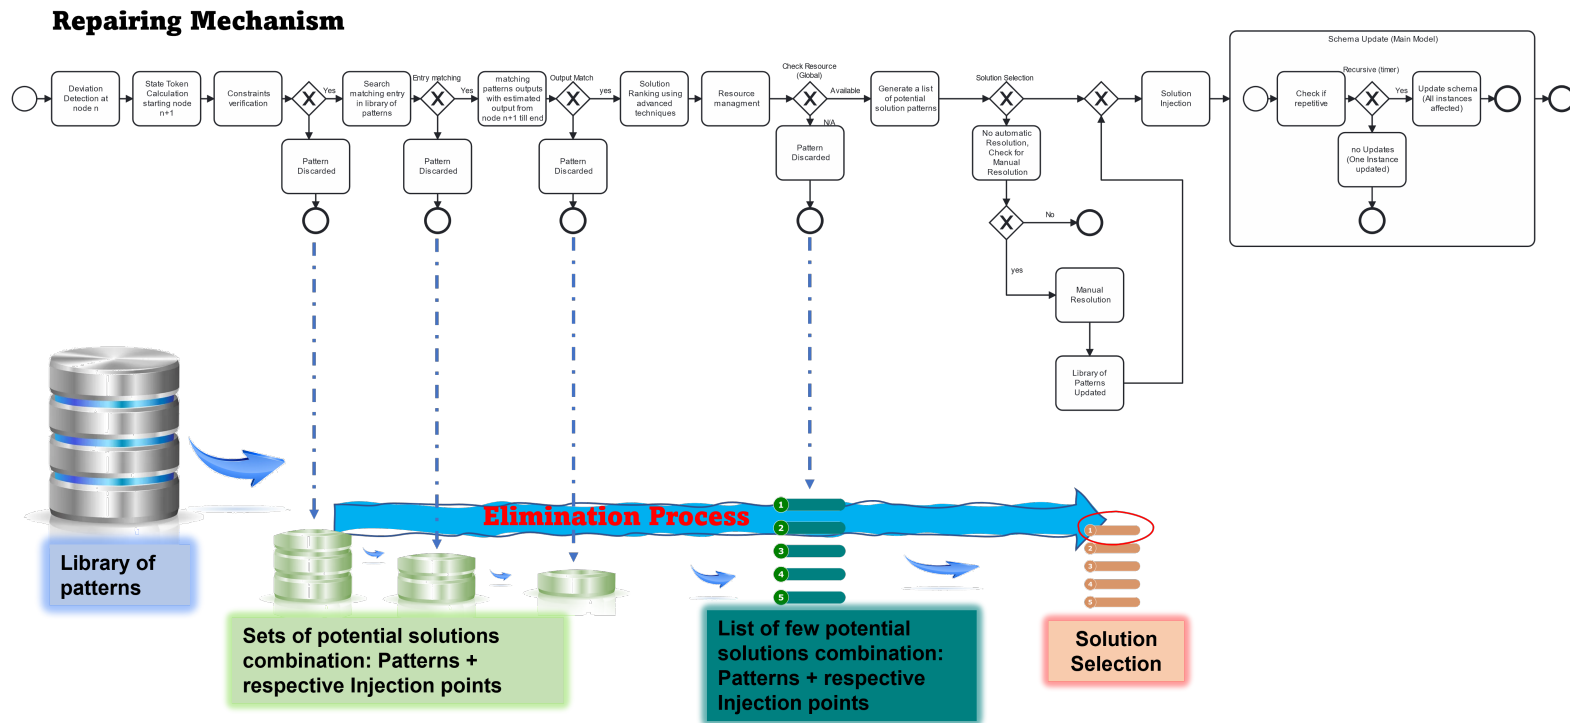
Repairing Mechanism

Deviation Detection at node n

State Token Calculation starting node n+1

Constraints verification

Yes

Search matching entry in library of patterns

Entry matching

Yes

matching patterns outputs with estimated output from node n+1 till end

Output Match

yes

Solution Ranking using advanced techniques

Resource managment

Check Resource (Global)

Available

N/A

Generate a list of potential solution patterns

Solution Selection

Solution Injection

Schema Update (Main Model)

Recursive (timer)

Check if repetitive

Yes

Update schema (All instances affected)

no Updates (One Instance updated)

Pattern Discarded

Pattern Discarded

Pattern Discarded

Pattern Discarded

No automatic Resolution, Check for Manual Resolution

No

yes

Manual Resolution

Library of Patterns Updated

Elimination Process

1
2
3
4
5

1
2
3
4
5

Library of patterns

Sets of potential solutions combination: Patterns + respective Injection points

List of few potential solutions combination: Patterns + respective Injection points

Solution Selection